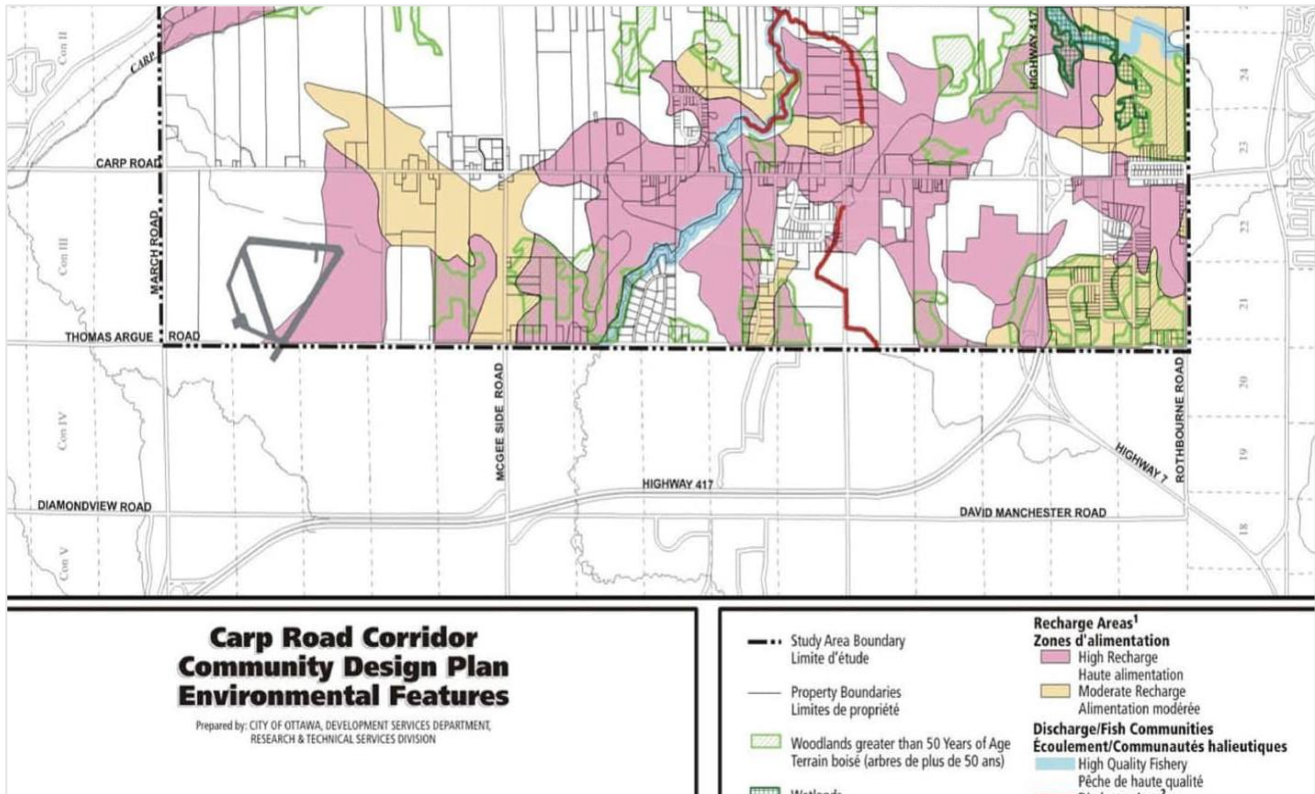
Con II

CARP

Con III

Con IV

Con V

CARP ROAD

MARCH ROAD

THOMAS ARGUE ROAD

MCGEE SIDE ROAD

HIGHWAY 417

HIGHWAY 417

DIAMONDVIEW ROAD

DAVID MANCHESTER ROAD

HIGHWAY 7

ROTHBOURNE ROAD

24

23

22

21

20

19

18

Carp Road Corridor Community Design Plan Environmental Features

Prepared by: CITY OF OTTAWA, DEVELOPMENT SERVICES DEPARTMENT, RESEARCH & TECHNICAL SERVICES DIVISION

Study Area Boundary
Limite d'étude

Property Boundaries
Limites de propriété

Woodlands greater than 50 Years of Age
Terrain boisé (arbres de plus de 50 ans)

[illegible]

Recharge Areas$^1$
Zones d'alimentation
High Recharge
Haute alimentation
Moderate Recharge
Alimentation modérée

Discharge/Fish Communities
Écoulement/Communautés halieutiques
High Quality Fishery
Pêche de haute qualité
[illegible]